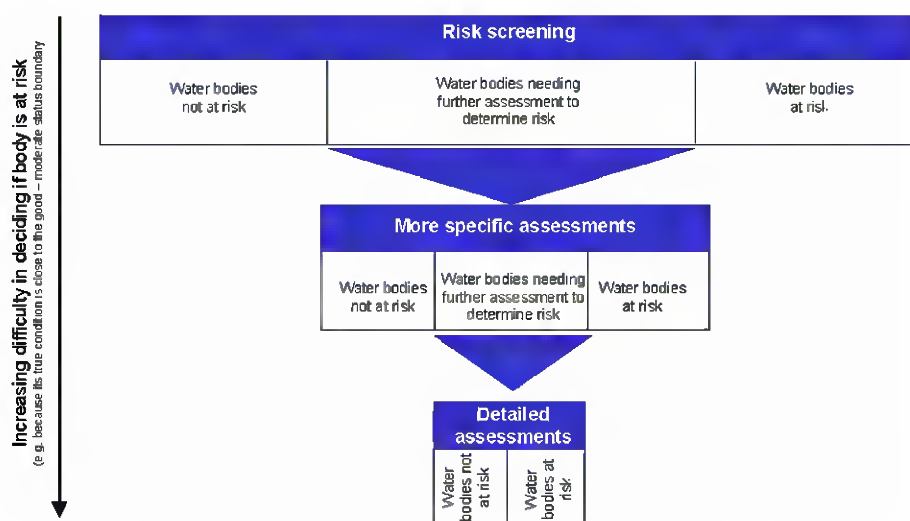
Increasing difficulty in deciding if body is at risk
(e.g. because its true condition is close to the good – moderate status boundary

Risk screening

| Water bodies not at risk | Water bodies needing further assessment to determine risk | Water bodies at risl. |
|---|---|---|

More specific assessments

| Water bodies not at risk | Water bodies needing further assessment to determine risk | Water bodies at risk |
|---|---|---|

Detailed assessments

| Water bodies not at risk | Water bodies at risk |
|---|---|